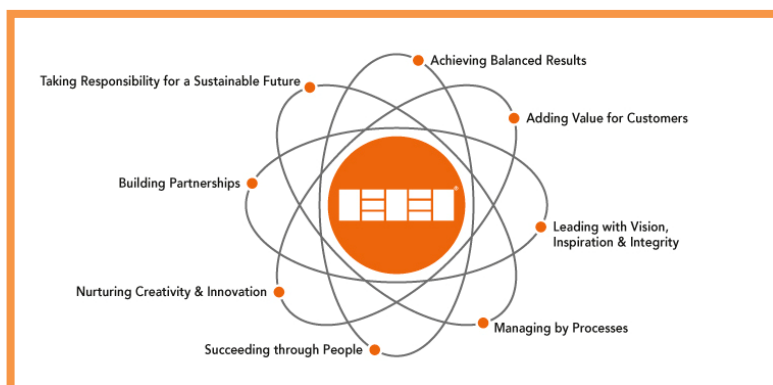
Achieving Balanced Results

Taking Responsibility for a Sustainable Future

Adding Value for Customers

Building Partnerships

Leading with Vision, Inspiration & Integrity

Nurturing Creativity & Innovation

Managing by Processes

Succeeding through People